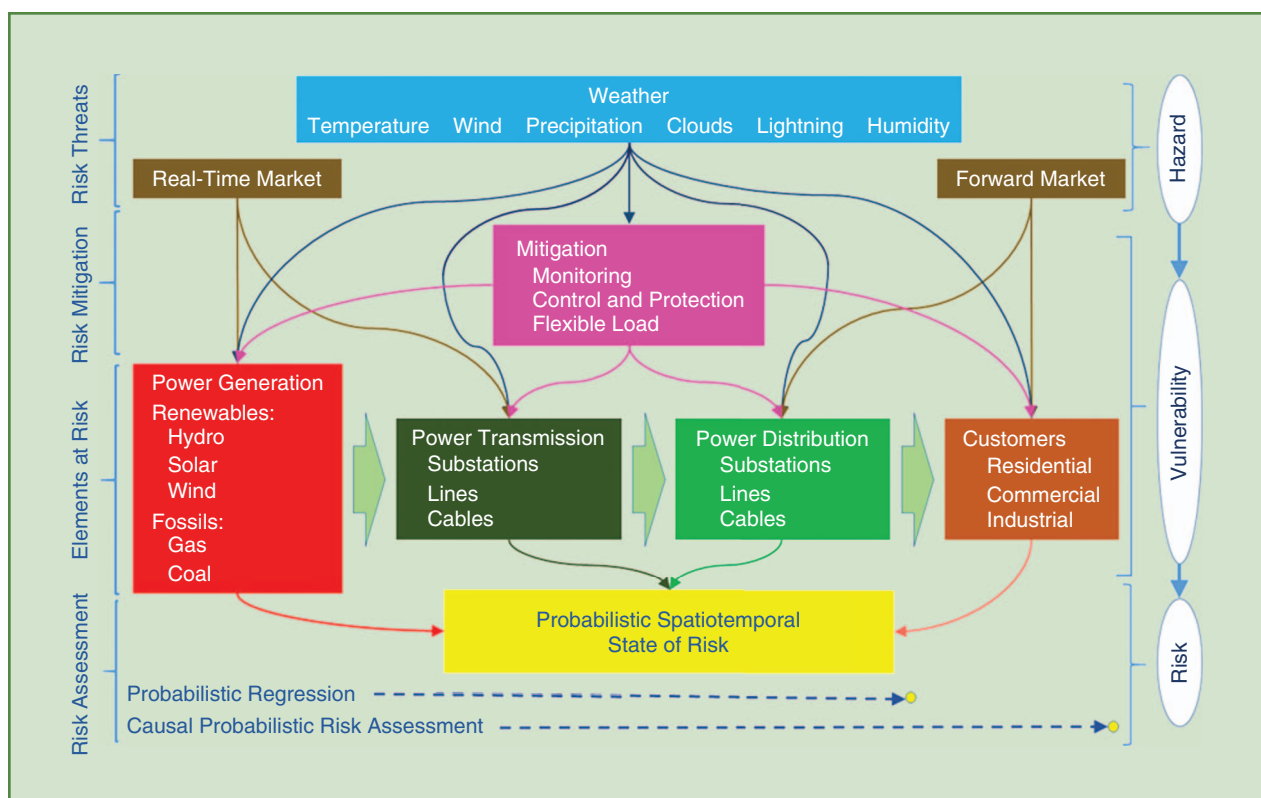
Risk Threats

Weather
Temperature Wind Precipitation Clouds Lightning Humidity

Hazard

Real-Time Market

Forward Market

Risk Mitigation

Mitigation
Monitoring
Control and Protection
Flexible Load

Vulnerability

Elements at Risk

Power Generation
Renewables:
Hydro
Solar
Wind
Fossils:
Gas
Coal

Power Transmission
Substations
Lines
Cables

Power Distribution
Substations
Lines
Cables

Customers
Residential
Commercial
Industrial

Risk Assessment

Probabilistic Spatiotemporal
State of Risk

Risk

Probabilistic Regression

Causal Probabilistic Risk Assessment